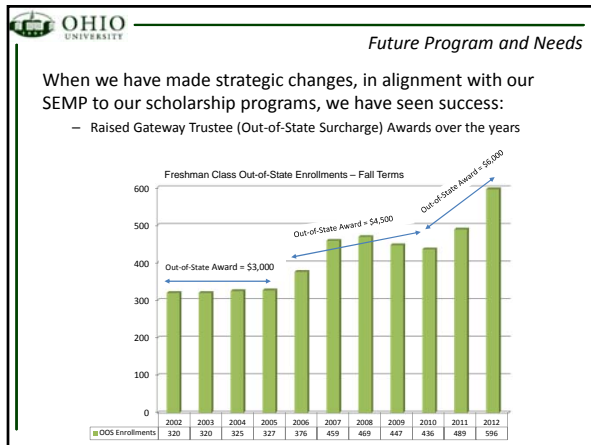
OHIO UNIVERSITY

Future Program and Needs

When we have made strategic changes, in alignment with our SEMP to our scholarship programs, we have seen success:

– Raised Gateway Trustee (Out-of-State Surcharge) Awards over the years

Freshman Class Out-of-State Enrollments – Fall Terms

Out-of-State Award = \$3,000

Out-of-State Award = \$4,500

Out-of-State Award = \$6,000

600
500
400
300
200
100
0

| | 2002 | 2003 | 2004 | 2005 | 2006 | 2007 | 2008 | 2009 | 2010 | 2011 | 2012 |
|---|---|---|---|---|---|---|---|---|---|---|---|
| OOS Enrollments | 320 | 320 | 325 | 327 | 376 | 459 | 469 | 447 | 436 | 489 | 596 |